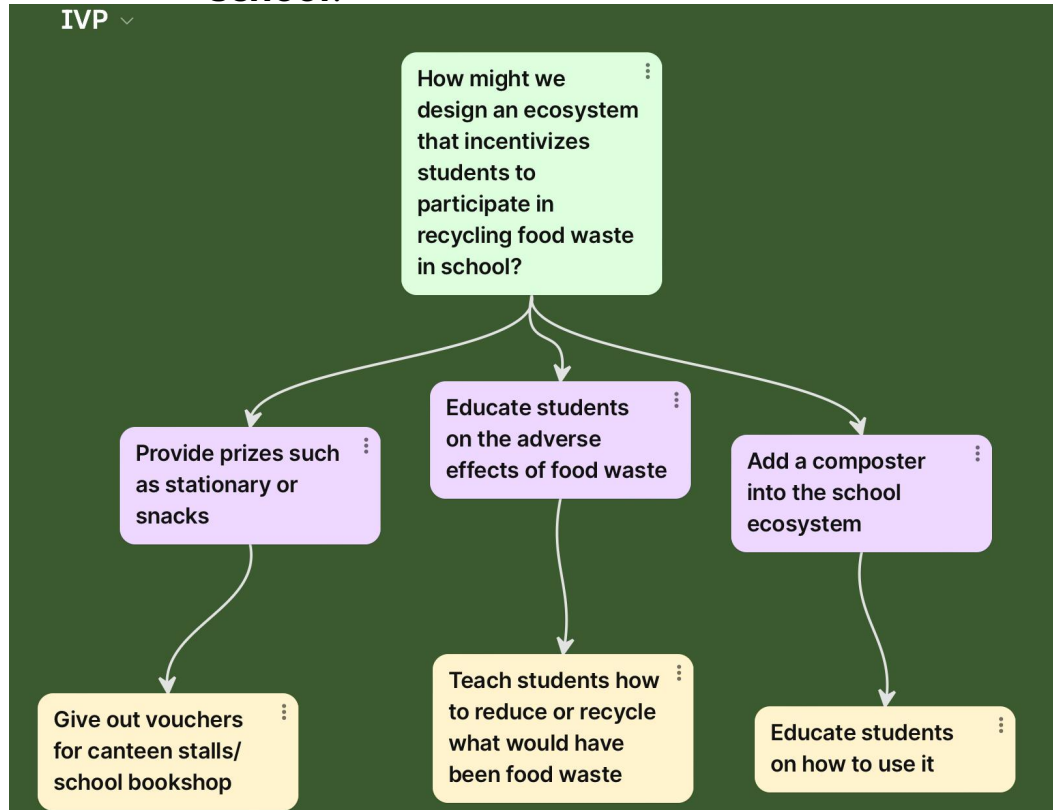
IVP

How might we design an ecosystem that incentivizes students to participate in recycling food waste in school?

Provide prizes such as stationary or snacks

Educate students on the adverse effects of food waste

Add a composter into the school ecosystem

Give out vouchers for canteen stalls/ school bookshop

Teach students how to reduce or recycle what would have been food waste

Educate students on how to use it